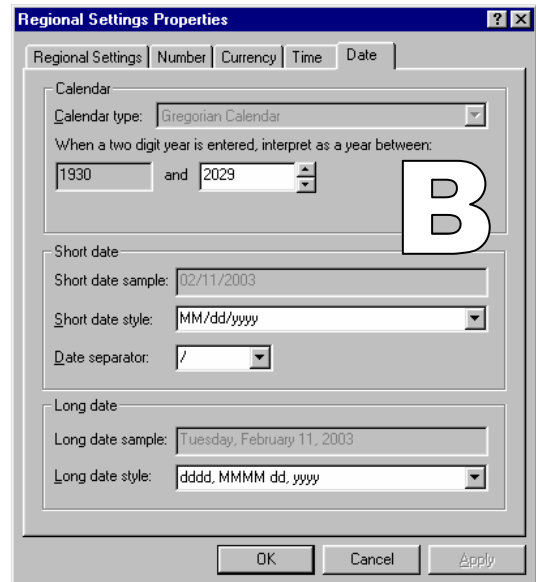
Regional Settings Properties

?

Regional Settings | Number | Currency | Time | Date

Calendar

Calendar type: Gregorian Calendar

When a two digit year is entered, interpret as a year between:

1930 and 2029

B

Short date

Short date sample: 02/11/2003

Short date style: MM/dd/yyyy

Date separator: /

Long date

Long date sample: Tuesday, February 11, 2003

Long date style: dddd, MMMM dd, yyyy

OK | Cancel | Apply